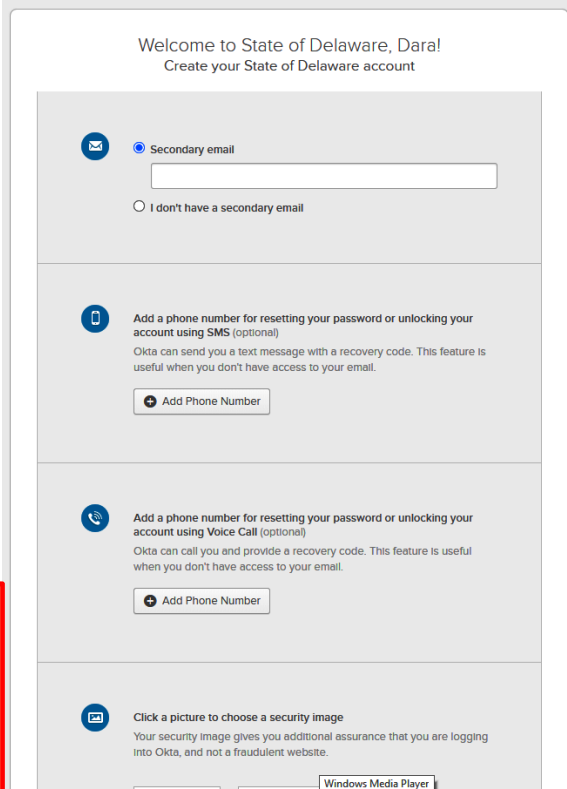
Welcome to State of Delaware, Dara!
Create your State of Delaware account

Secondary email

I don't have a secondary email

Add a phone number for resetting your password or unlocking your account using SMS (optional)
Okta can send you a text message with a recovery code. This feature is useful when you don't have access to your email.

Add Phone Number

Add a phone number for resetting your password or unlocking your account using Voice Call (optional)
Okta can call you and provide a recovery code. This feature is useful when you don't have access to your email.

Add Phone Number

Click a picture to choose a security image
Your security image gives you additional assurance that you are logging into Okta, and not a fraudulent website.

Windows Media Player